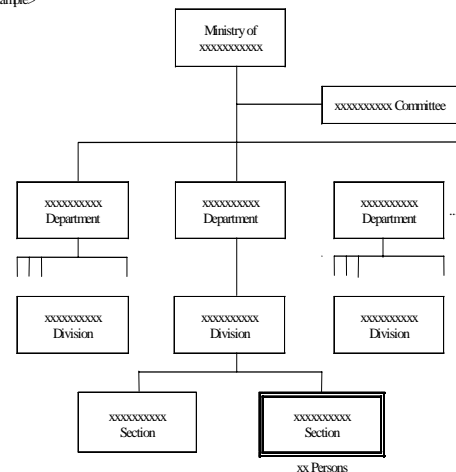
ample

Ministry of xxxxxxxxxxx

xxxxxxxxxx Committee

xxxxxxxxxx Department

xxxxxxxxxx Department

xxxxxxxxxx Department

xxxxxxxxxx Division

xxxxxxxxxx Division

xxxxxxxxxx Division

xxxxxxxxxx Section

xxxxxxxxxx Section

xx Persons